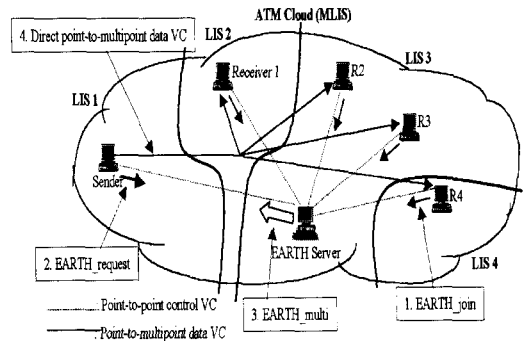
4. Direct point-to-multipoint data VC

ATM Cloud (MLIS)

LIS 2

LIS 3

LIS 1

Receiver 1

R2

R3

Sender

R4

EARTH Server

LIS 4

2. EARTH_request

3. EARTH_multi

1. EARTH_join

Point-to-point control VC

Point-to-multipoint data VC